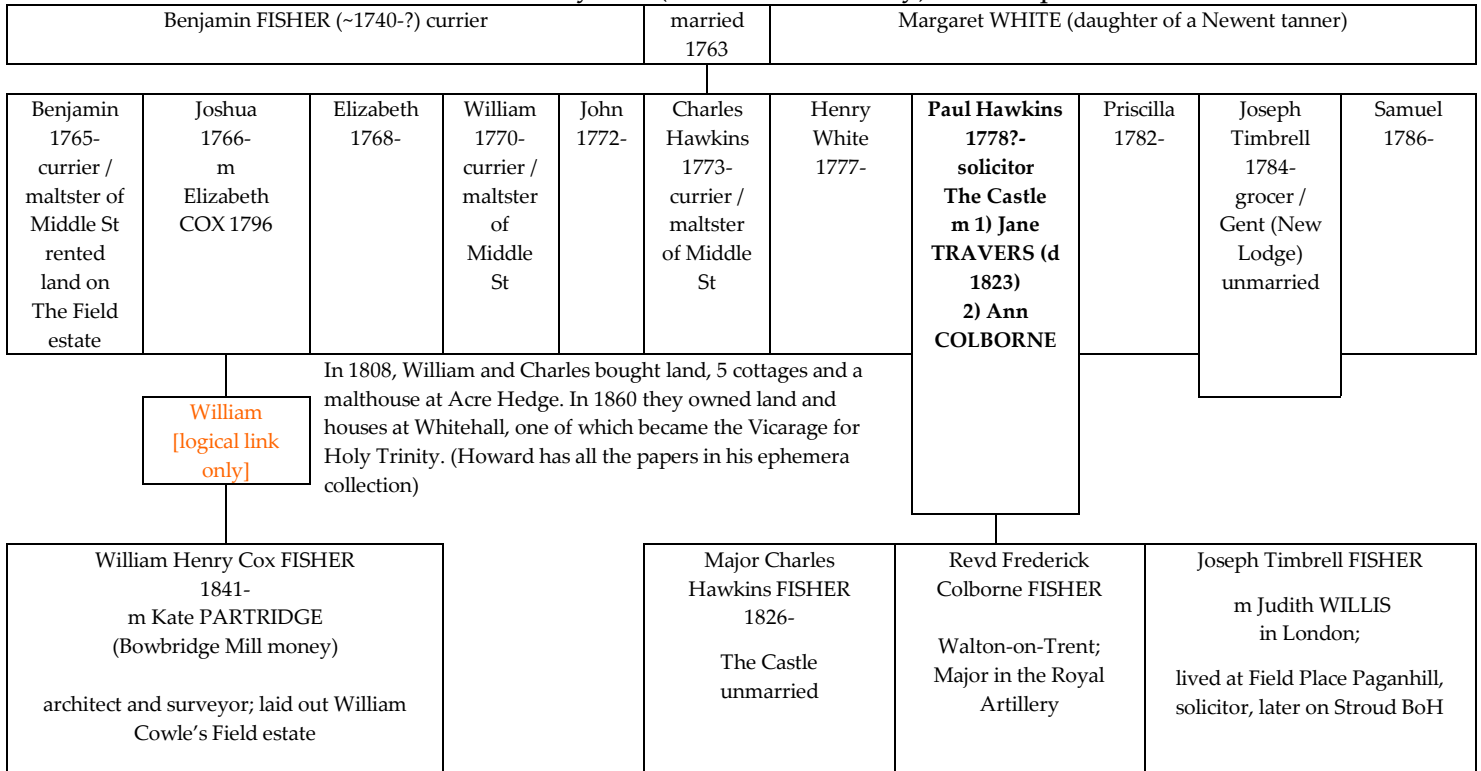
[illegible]

| Benjamin FISHER (~1740-?) currier | married 1763 | Margaret WHITE (daughter of a Newent tanner) |
|---|---|---|

| Benjamin 1765- currier / maltster of Middle St rented land on The Field estate | Joshua 1766- m Elizabeth COX 1796 | Elizabeth 1768- | William 1770- currier / maltster of Middle St | John 1772- | Charles Hawkins 1773- currier / maltster of Middle St | Henry White 1777- | **Paul Hawkins 1778?- solicitor The Castle m 1) Jane TRAVERS (d 1823) 2) Ann COLBORNE** | Priscilla 1782- | Joseph Timbrell 1784- grocer / Gent (New Lodge) unmarried | Samuel 1786- |
|---|---|---|---|---|---|---|---|---|---|---|

In 1808, William and Charles bought land, 5 cottages and a malthouse at Acre Hedge. In 1860 they owned land and houses at Whitehall, one of which became the Vicarage for Holy Trinity. (Howard has all the papers in his ephemera collection)

William [logical link only]

William Henry Cox FISHER 1841- m Kate PARTRIDGE (Bowbridge Mill money)

architect and surveyor; laid out William Cowle's Field estate

Major Charles Hawkins FISHER 1826-

The Castle unmarried

Revd Frederick Colborne FISHER

Walton-on-Trent; Major in the Royal Artillery

Joseph Timbrell FISHER

m Judith WILLIS in London;

lived at Field Place Paganhill, solicitor, later on Stroud BoH